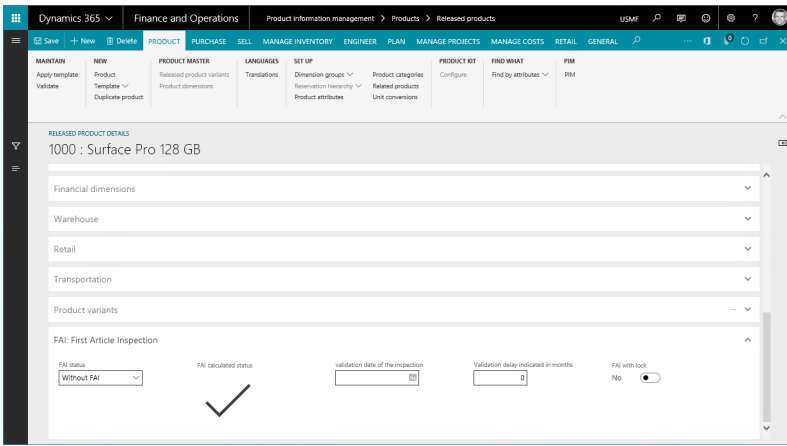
Dynamics 365 | Finance and Operations | Product information management > Products > Released products | USMF

Save | + New | Delete | PRODUCT | PURCHASE | SELL | MANAGE INVENTORY | ENGINEER | PLAN | MANAGE PROJECTS | MANAGE COSTS | RETAIL | GENERAL

MAINTAIN
Apply template
Validate

NEW
Product
Template
Duplicate product

PRODUCT MASTER
Released product variants
Product dimensions

LANGUAGES
Translations

SET UP
Dimension groups
Reservation hierarchy
Product attributes
Product categories
Related products
Unit conversions

PRODUCT KIT
Configure

FIND WHAT
Find by attributes

PIM
PIM

RELEASED PRODUCT DETAILS
1000 : Surface Pro 128 GB

Financial dimensions

Warehouse

Retail

Transportation

Product variants

FAI: First Article Inspection

FAI status
Without FAI

FAI calculated status

validation date of the inspection

Validation delay indicated in months
0

FAI with lock
No